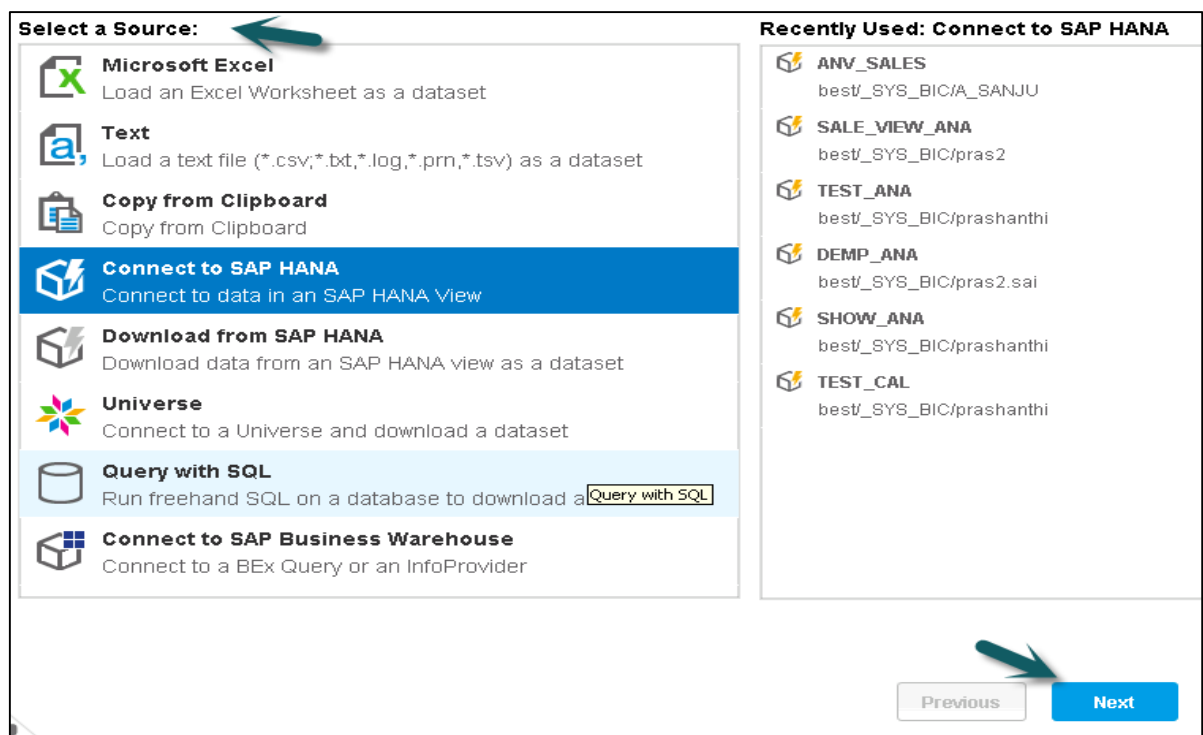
Select a Source:

Microsoft Excel
Load an Excel Worksheet as a dataset

Text
Load a text file (*.csv;*.txt,*.log,*.prn,*.tsv) as a dataset

Copy from Clipboard
Copy from Clipboard

Connect to SAP HANA
Connect to data in an SAP HANA View

Download from SAP HANA
Download data from an SAP HANA view as a dataset

Universe
Connect to a Universe and download a dataset

Query with SQL
Run freehand SQL on a database to download a Query with SQL

Connect to SAP Business Warehouse
Connect to a BEx Query or an InfoProvider

Recently Used: Connect to SAP HANA

ANV_SALES
best/_SYS_BIC/A_SANJU

SALE_VIEW_ANA
best/_SYS_BIC/pras2

TEST_ANA
best/_SYS_BIC/prashanthi

DEMP_ANA
best/_SYS_BIC/pras2.sai

SHOW_ANA
best/_SYS_BIC/prashanthi

TEST_CAL
best/_SYS_BIC/prashanthi

Previous

Next